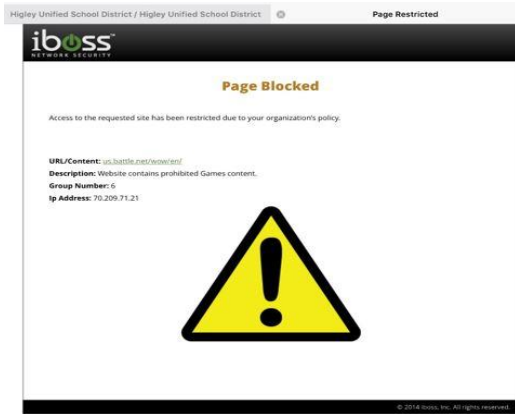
Higley Unified School District / Higley Unified School District

Page Restricted

iboss
NETWORK SECURITY

Page Blocked

Access to the requested site has been restricted due to your organization's policy.

URL/Content: us.battle.net/wow/en/
Description: Website contains prohibited Games content.
Group Number: 6
Ip Address: 70.209.71.21

© 2014 iboss, Inc. All rights reserved.